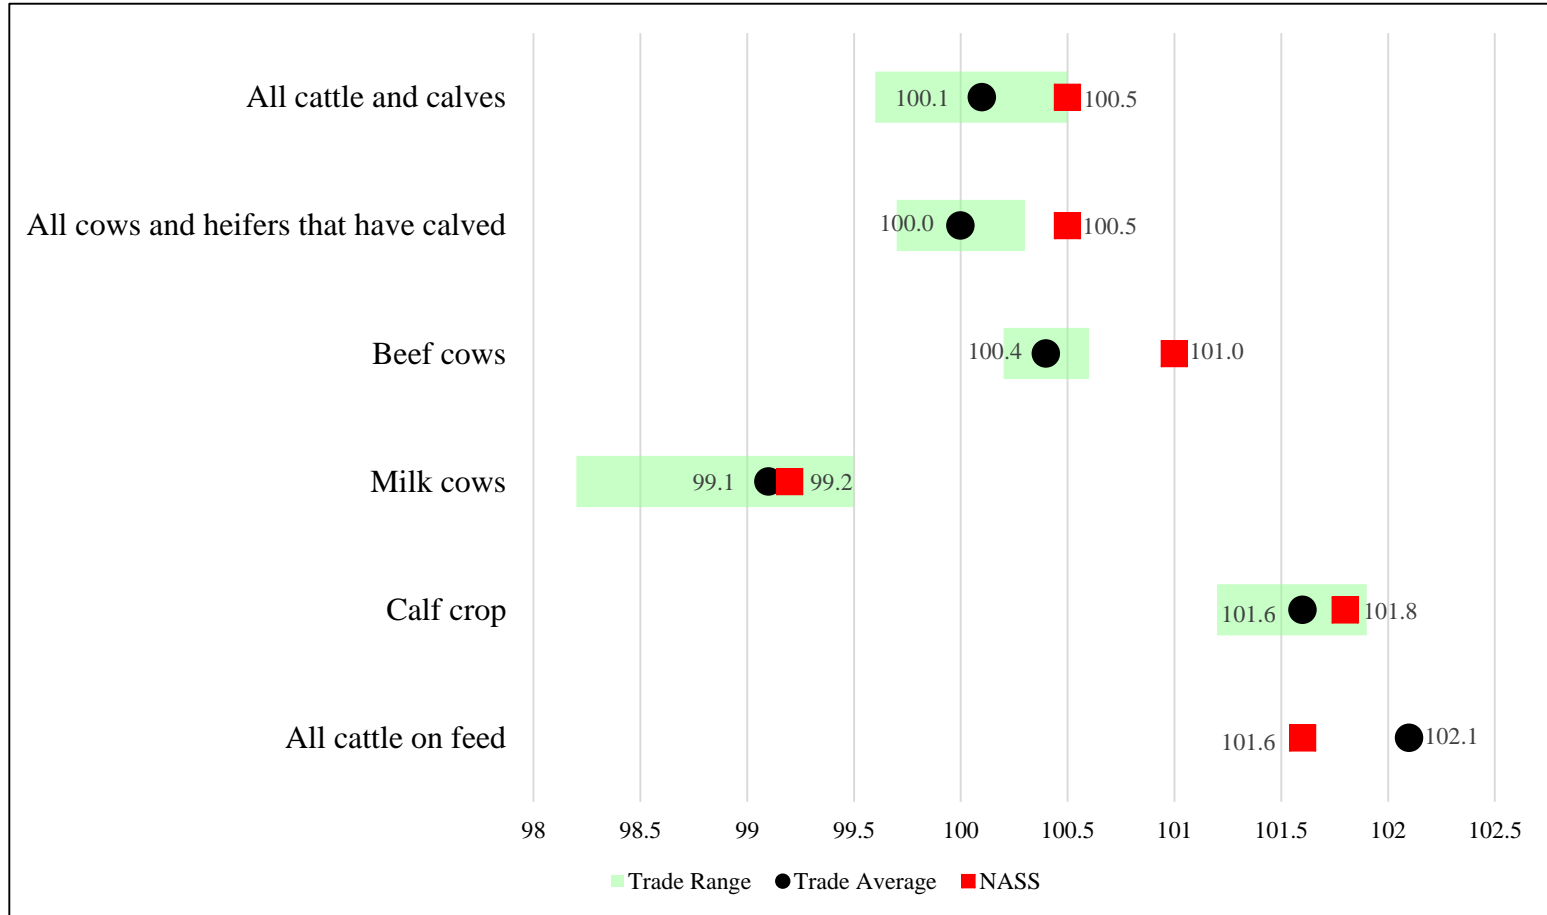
All cattle and calves
100.1
100.5

All cows and heifers that have calved
100.0
100.5

Beef cows
100.4
101.0

Milk cows
99.1
99.2

Calf crop
101.6
101.8

All cattle on feed
101.6
102.1

98
98.5
99
99.5
100
100.5
101
101.5
102
102.5

Trade Range
Trade Average
NASS